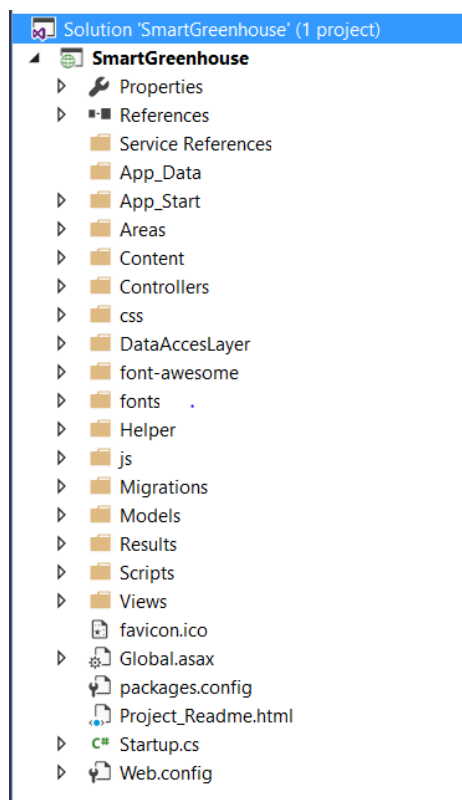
Solution 'SmartGreenhouse' (1 project)
SmartGreenhouse
Properties
References
Service References
App_Data
App_Start
Areas
Content
Controllers
css
DataAccesLayer
font-awesome
fonts
Helper
js
Migrations
Models
Results
Scripts
Views
favicon.ico
Global.asax
packages.config
Project_Readme.html
Startup.cs
Web.config